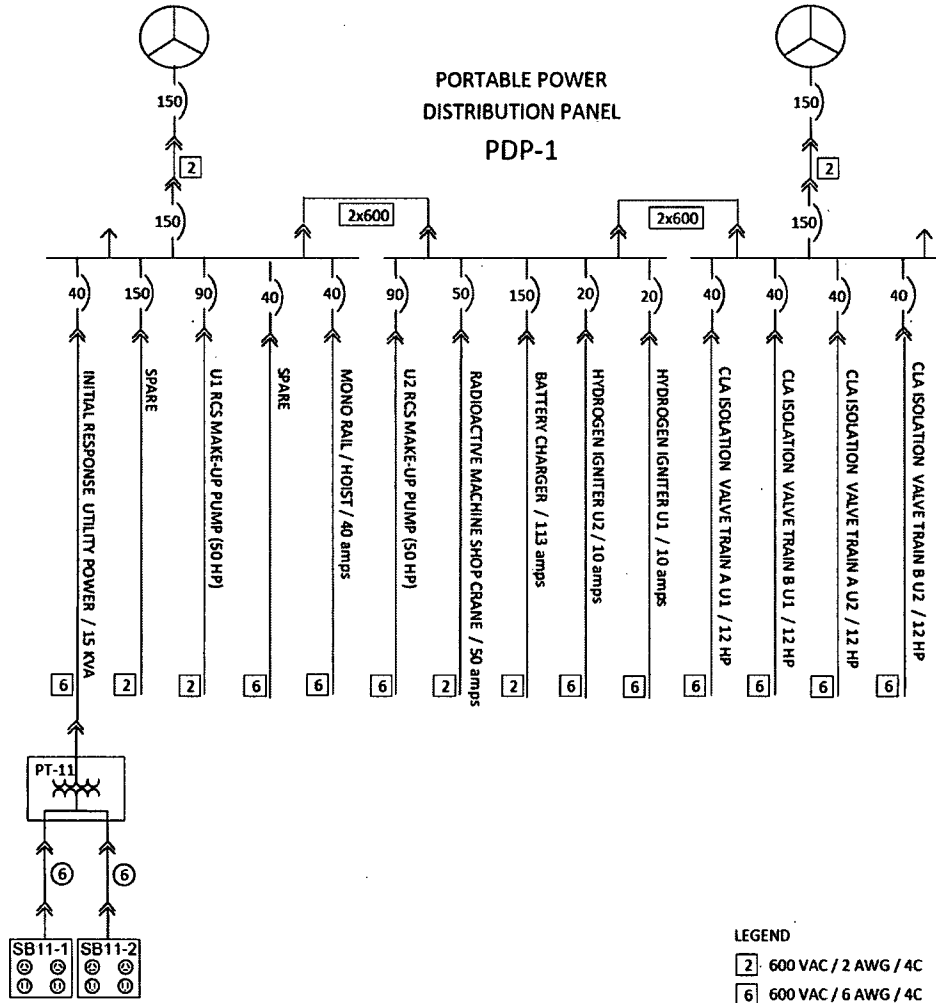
PORTABLE POWER
DISTRIBUTION PANEL
PDP-1

150
2
150

150
2
150

2x600
2x600

40
150
90
40
40
90
50
150
20
20
40
40
40
40

INITIAL RESPONSE UTILITY POWER / 15 KVA
SPARE
U1 RCS MAKE-UP PUMP (50 HP)
SPARE
MONO RAIL / HOIST / 40 amps
U2 RCS MAKE-UP PUMP (50 HP)
RADIOACTIVE MACHINE SHOP CRANE / 50 amps
BATTERY CHARGER / 113 amps
HYDROGEN IGNITER U2 / 10 amps
HYDROGEN IGNITER U1 / 10 amps
CLA ISOLATION VALVE TRAIN A U1 / 12 HP
CLA ISOLATION VALVE TRAIN B U1 / 12 HP
CLA ISOLATION VALVE TRAIN A U2 / 12 HP
CLA ISOLATION VALVE TRAIN B U2 / 12 HP

6
2
2
6
6
6
2
2
6
6
6
6
6
6

PT-11

6
6

SB11-1
SB11-2

LEGEND
2 600 VAC / 2 AWG / 4C
6 600 VAC / 6 AWG / 4C